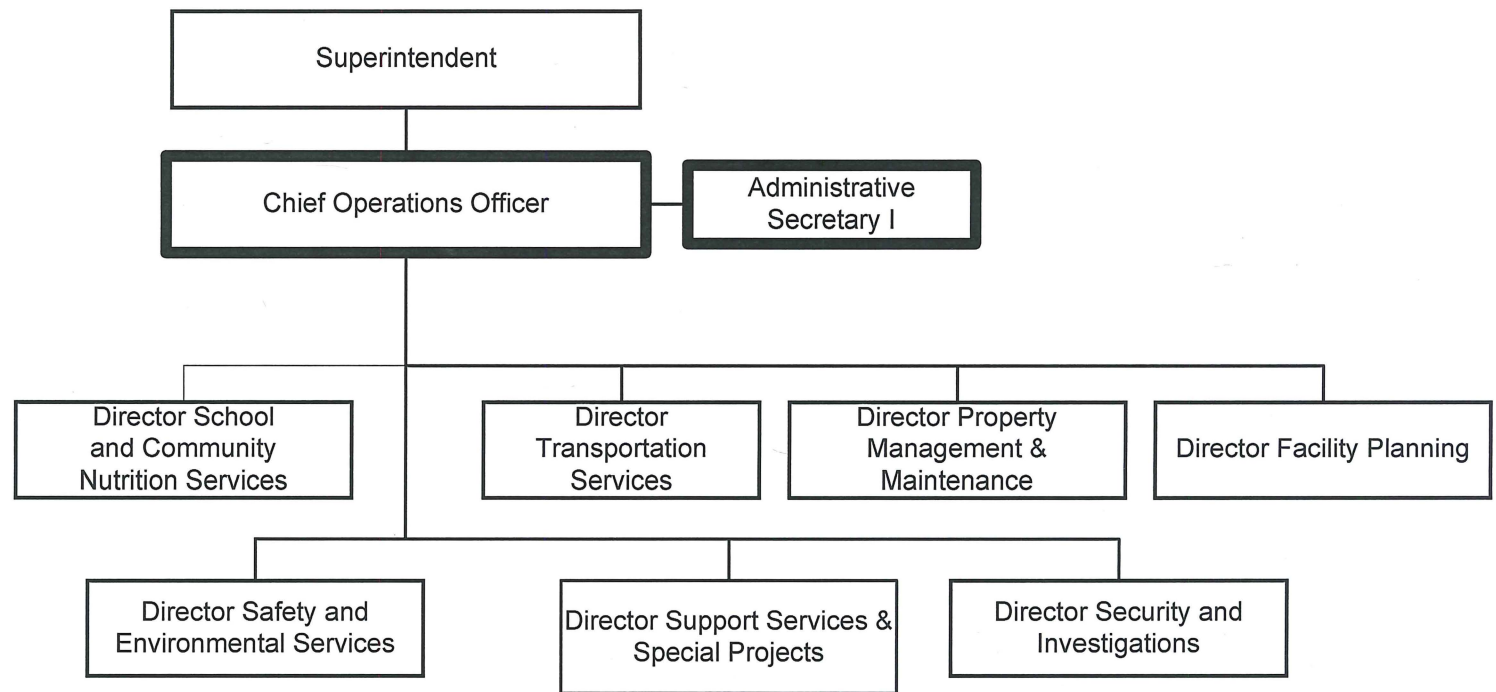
Superintendent

Chief Operations Officer

Administrative Secretary I

Director School and Community Nutrition Services

Director Transportation Services

Director Property Management & Maintenance

Director Facility Planning

Director Safety and Environmental Services

Director Support Services & Special Projects

Director Security and Investigations